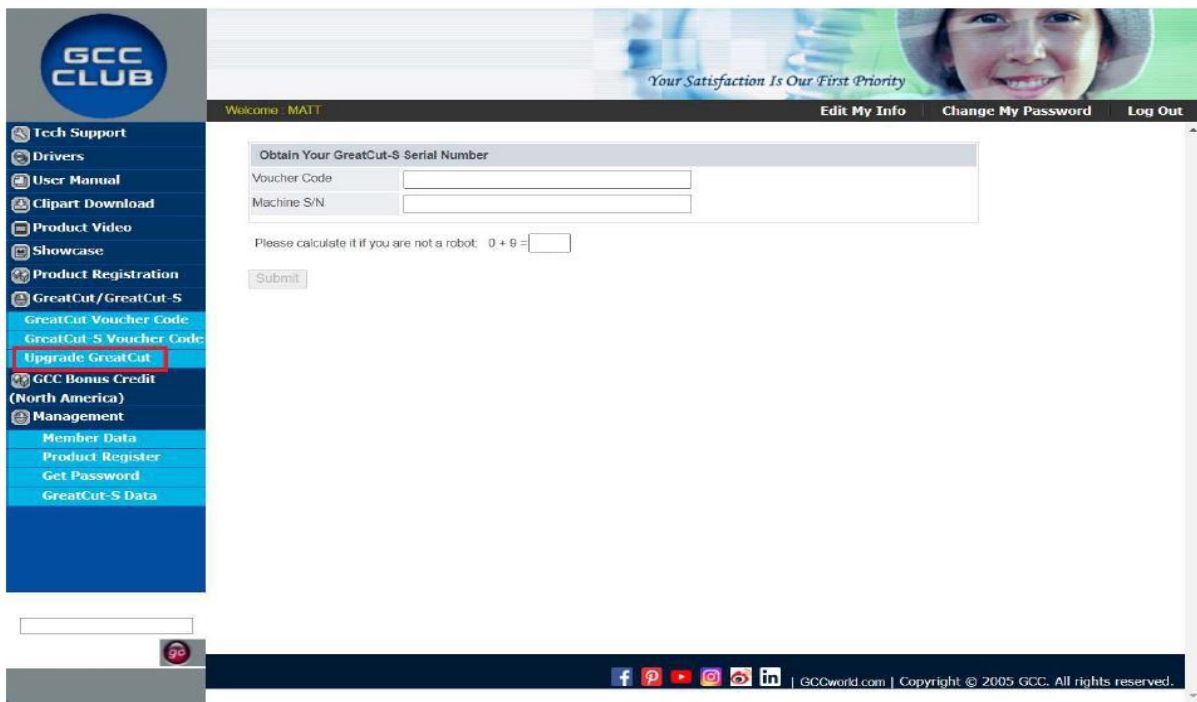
GCC CLUB

Your Satisfaction Is Our First Priority

Welcome : MATT

Edit My Info | Change My Password | Log Out

Tech Support
Drivers
User Manual
Clipart Download
Product Video
Showcase
Product Registration
GreatCut/GreatCut-S
GreatCut Voucher Code
GreatCut-S Voucher Code
Upgrade GreatCut
GCC Bonus Credit (North America)
Management
Member Data
Product Register
Get Password
GreatCut-S Data

| Obtain Your GreatCut-S Serial Number | |
|---|---|
| Voucher Code | |
| Machine S/N | |

Please calculate it if you are not a robot: 0 + 9 =

Submit

go

| GCCworld.com | Copyright © 2005 GCC. All rights reserved.